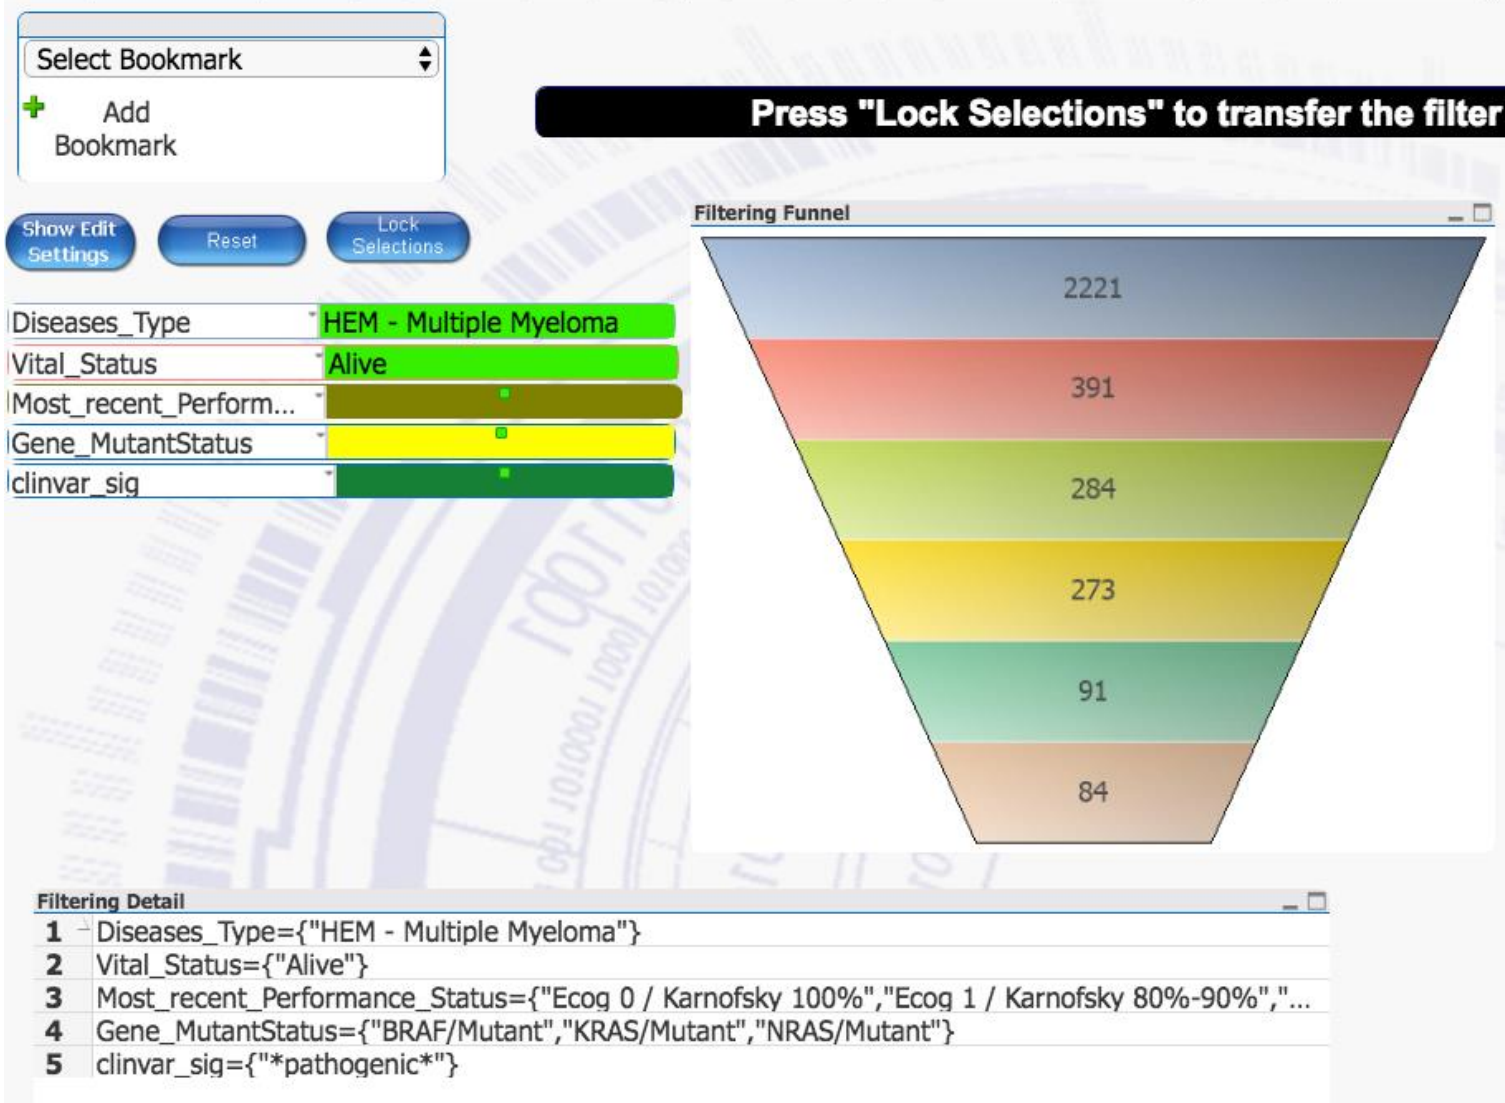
Select Bookmark

Add Bookmark

Press "Lock Selections" to transfer the filter

Show Edit Settings

Reset

Lock Selections

| Diseases_Type | HEM - Multiple Myeloma |
|---|---|
| Vital_Status | Alive |
| Most_recent_Perform... | |
| Gene_MutantStatus | |
| clinvar_sig | |

Filtering Funnel

2221

391

284

273

91

84

Filtering Detail

1 Diseases_Type={"HEM - Multiple Myeloma"}
2 Vital_Status={"Alive"}
3 Most_recent_Performance_Status={"Ecog 0 / Karnofsky 100%","Ecog 1 / Karnofsky 80%-90%","...
4 Gene_MutantStatus={"BRAF/Mutant","KRAS/Mutant","NRAS/Mutant"}
5 clinvar_sig={"*pathogenic*"}